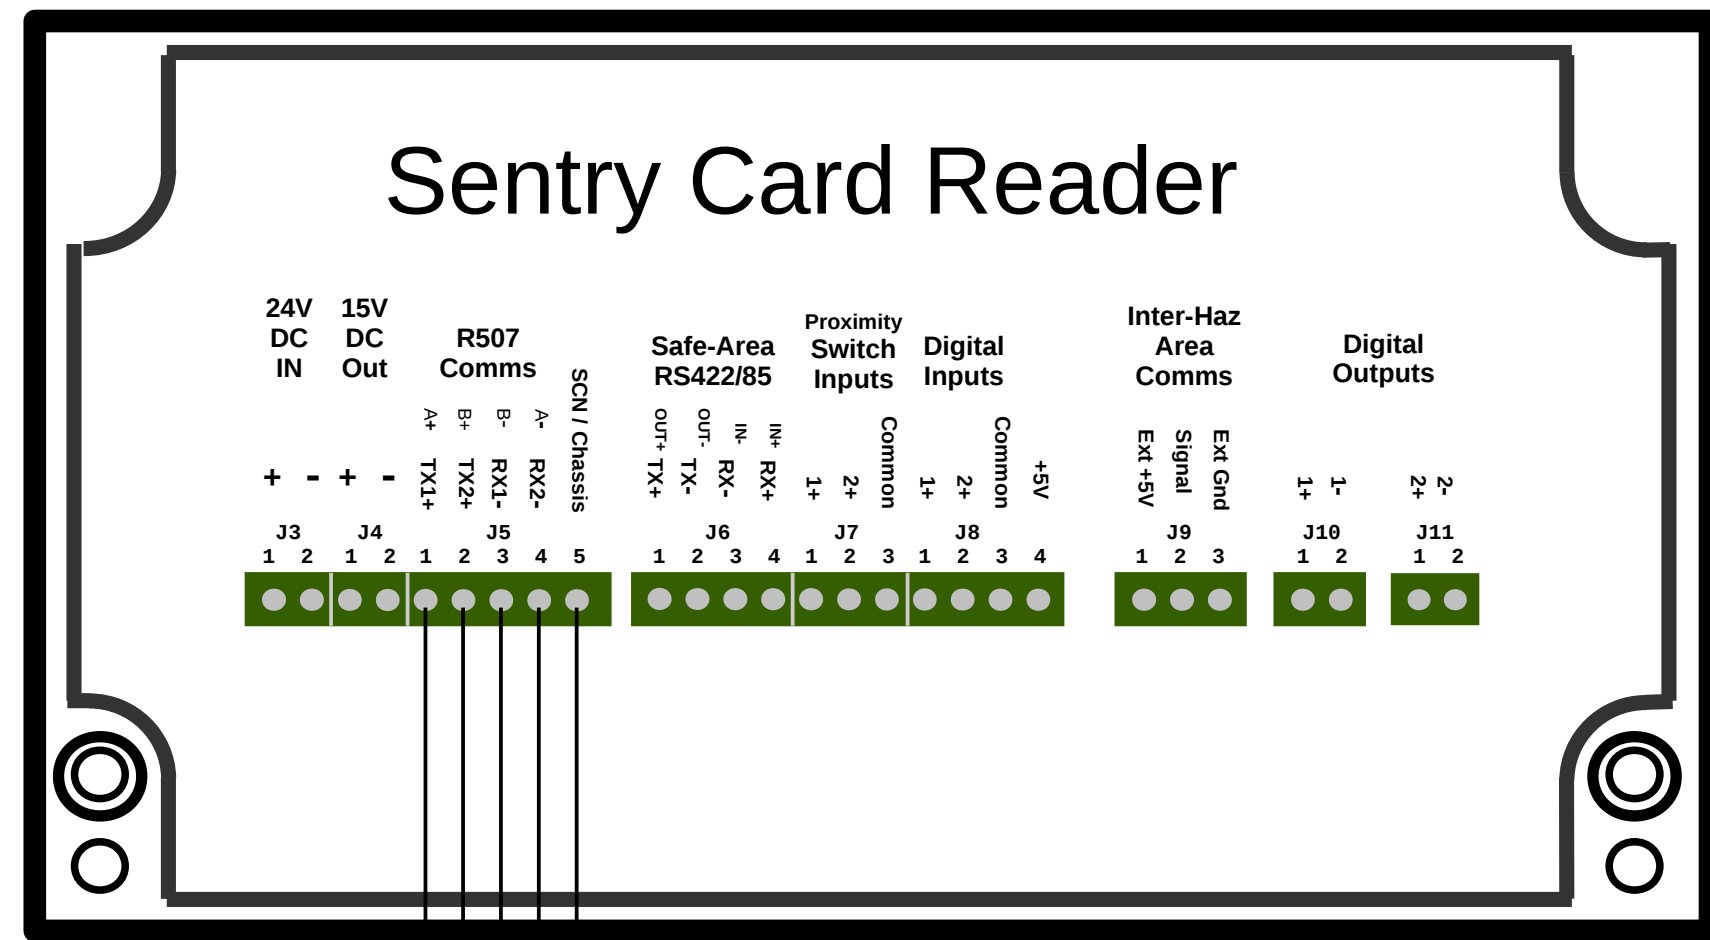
Sentry Card Reader

24V DC IN

15V DC Out

R507 Comms

Safe-Area RS422/85

Proximity Switch Inputs

Digital Inputs

Inter-Haz Area Comms

Digital Outputs

+ - + -

A+ TX1+
B+ TX2+
B- RX1-
A- RX2-
SCN / Chassis

OUT+ TX+
OUT- TX-
IN- RX-
IN+ RX+

1+
2+
Common

1+
2+
Common
+5V

Ext +5V
Signal
Ext Gnd

1+ 1-

2+ 2-

J3
1 2

J4
1 2

J5
1 2 3 4 5

J6
1 2 3 4

J7
1 2 3

J8
1 2 3 4

J9
1 2 3

J10
1 2

J11
1 2